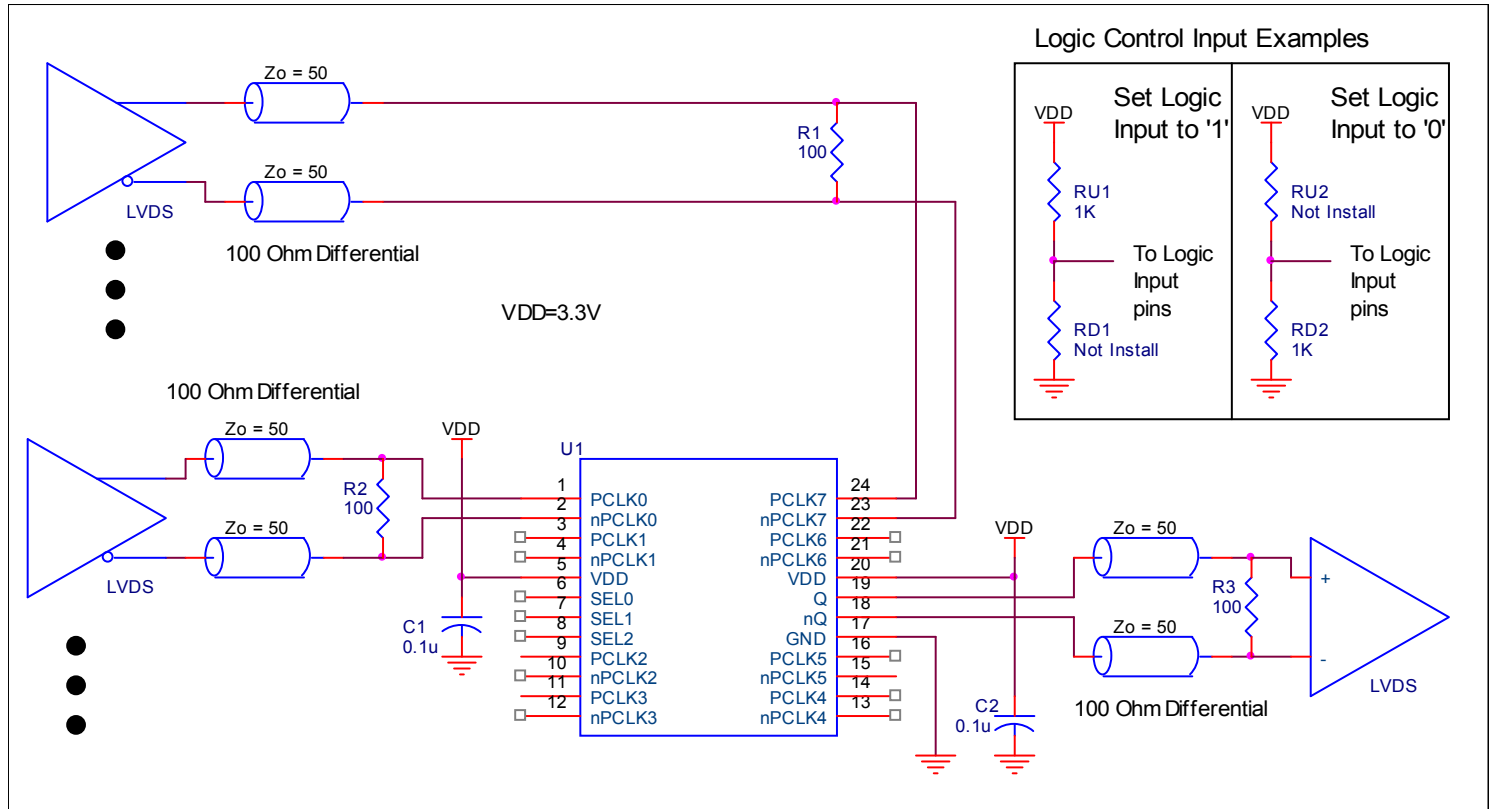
Logic Control Input Examples

VDD
Set Logic Input to '1'
RU1
1K
To Logic Input pins
RD1
Not Install

VDD
Set Logic Input to '0'
RU2
Not Install
To Logic Input pins
RD2
1K

Zo = 50
Zo = 50
LVDS
R1
100
100 Ohm Differential

VDD=3.3V

100 Ohm Differential
Zo = 50
Zo = 50
LVDS
R2
100
VDD
C1
0.1u

U1
1
2 PCLK0
3 nPCLK0
4 PCLK1
5 nPCLK1
6 VDD
7 SEL0
8 SEL1
9 SEL2
10 PCLK2
11 nPCLK2
12 PCLK3
nPCLK3

24
PCLK7 23
nPCLK7 22
PCLK6 21
nPCLK6 20
VDD 19
Q 18
nQ 17
GND 16
PCLK5 15
nPCLK5 14
PCLK4 13
nPCLK4

VDD
C2
0.1u
Zo = 50
Zo = 50
R3
100
+
-
LVDS
100 Ohm Differential